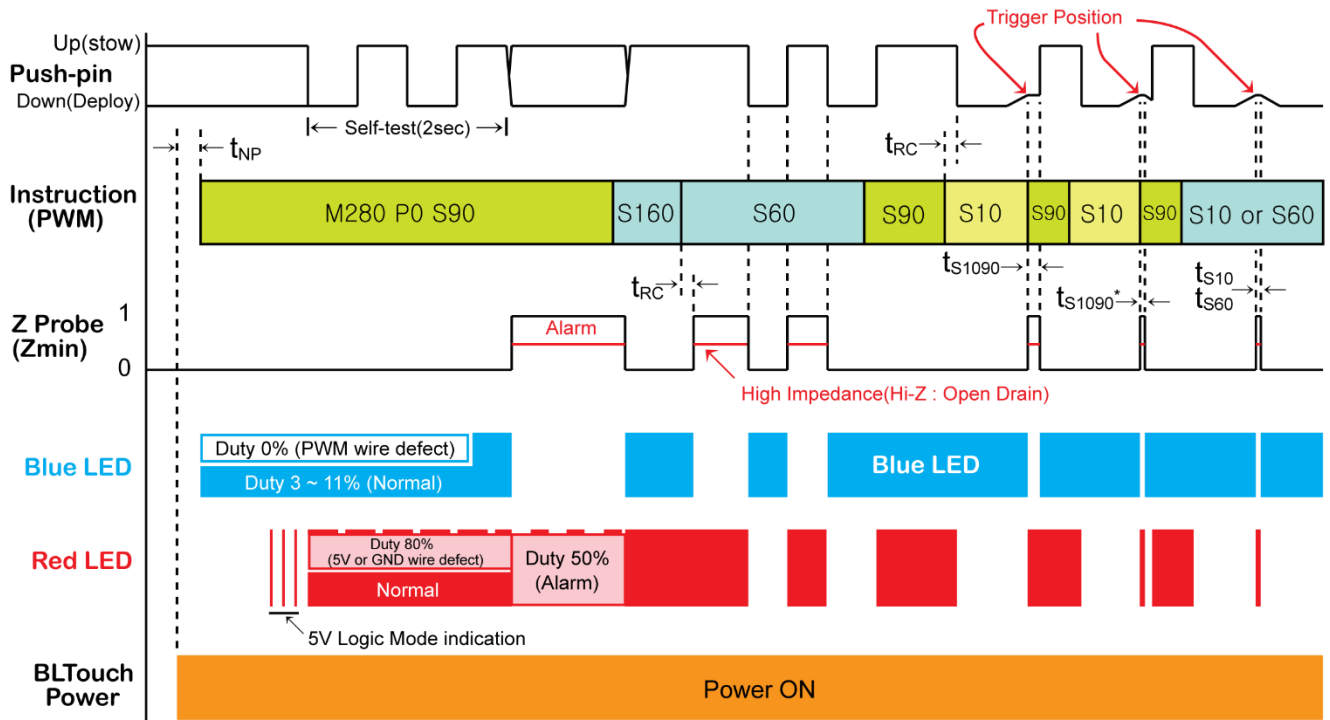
Trigger Position

Up(stow)
Push-pin
Down(Deploy)

← Self-test(2sec) →

$t_{NP}$

$t_{RC}$

Instruction (PWM)

M280 P0 S90 | S160 | S60 | S90 | S10 | S90 | S10 | S90 | S10 or S60

$t_{RC}$

$t_{S1090}$

$t_{S1090}^*$

$t_{S10}$
$t_{S60}$

Z Probe (Zmin)
1
0

Alarm

High Impedance(Hi-Z : Open Drain)

Blue LED

Duty 0% (PWM wire defect)
Duty 3 ~ 11% (Normal)

Blue LED

Red LED

Duty 80% (5V or GND wire defect)
Normal
Duty 50% (Alarm)

5V Logic Mode indication

BLTouch Power

Power ON